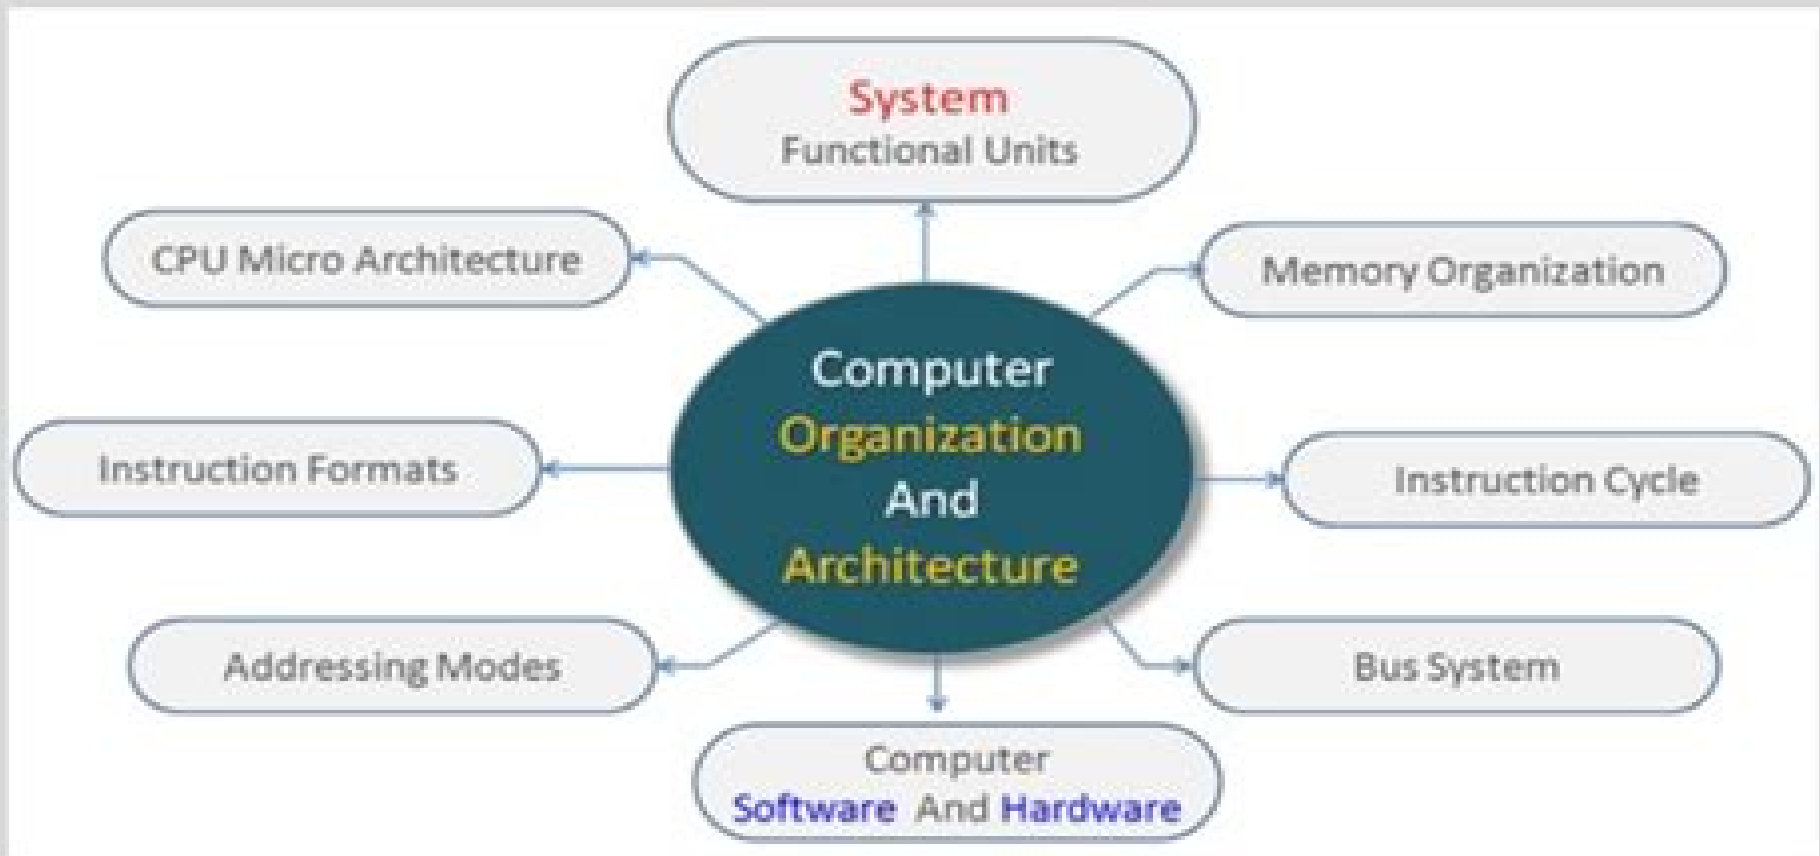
System
Functional Units

CPU Micro Architecture

Memory Organization

Computer
Organization
And
Architecture

Instruction Formats

Instruction Cycle

Addressing Modes

Bus System

Computer
Software And Hardware